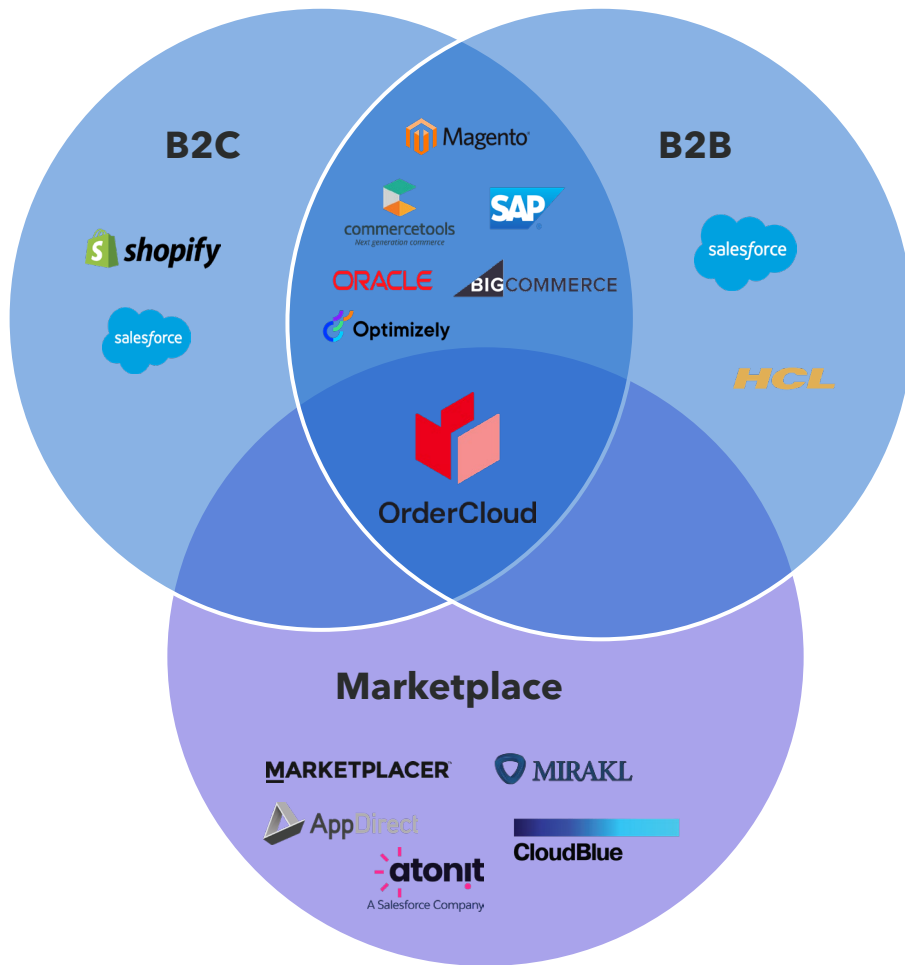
B2C

Magento

B2B

commercetools
Next generation commerce

SAP

shopify

salesforce

ORACLE

BIGCOMMERCE

salesforce

Optimizely

HCL

OrderCloud

Marketplace

MARKETPLACER

MIRAKL

AppDirect

CloudBlue

atonit
A Salesforce Company